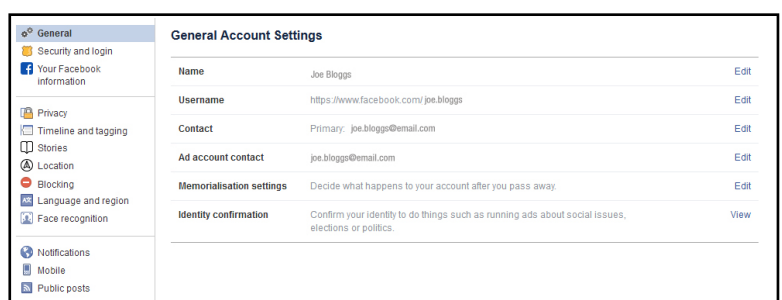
General
Security and login
Your Facebook information

Privacy
Timeline and tagging
Stories
Location
Blocking
Language and region
Face recognition

Notifications
Mobile
Public posts

General Account Settings

| | | |
|---|---|---|
| Name | Joe Bloggs | Edit |
| Username | https://www.facebook.com/ joe.bloggs | Edit |
| Contact | Primary: joe.bloggs@email.com | Edit |
| Ad account contact | joe.bloggs@email.com | Edit |
| Memorialisation settings | Decide what happens to your account after you pass away. | Edit |
| Identity confirmation | Confirm your identity to do things such as running ads about social issues, elections or politics. | View |